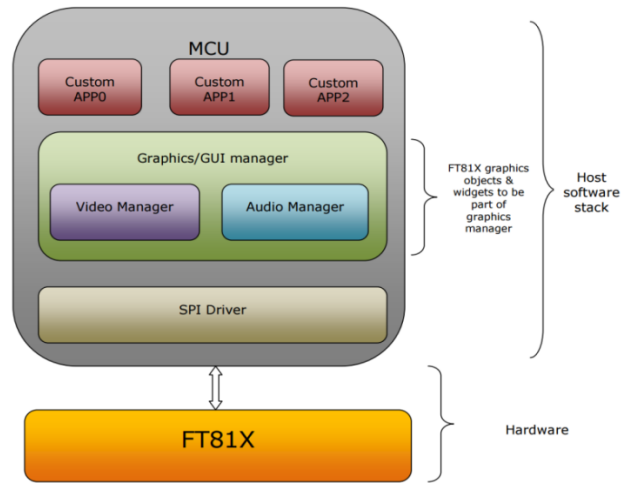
MCU

Custom APP0

Custom APP1

Custom APP2

Graphics/GUI manager

Video Manager

Audio Manager

FT81X graphics objects & widgets to be part of graphics manager

Host software stack

SPI Driver

FT81X

Hardware